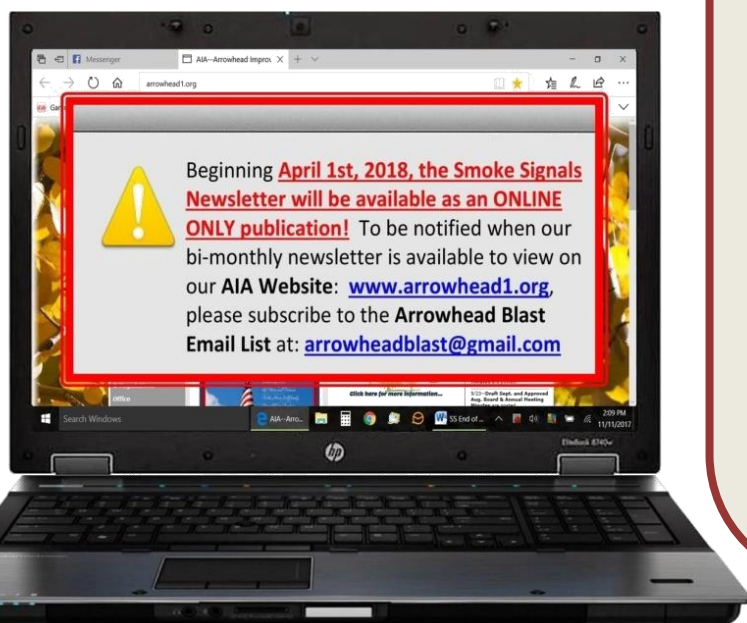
Messenger

AIA--Arrowhead Improv

arrowhead1.org

Beginning April 1st, 2018, the Smoke Signals Newsletter will be available as an ONLINE ONLY publication! To be notified when our bi-monthly newsletter is available to view on our AIA Website: www.arrowhead1.org, please subscribe to the Arrowhead Blast Email List at: arrowheadblast@gmail.com

Office

Click here for more information...

5/22--Draft Dept. and Approved Aug. Board & Annual Meeting

Search Windows

AIA--Arro...

SS End of...

2:09 PM
11/11/2017

EliteBook 8740w